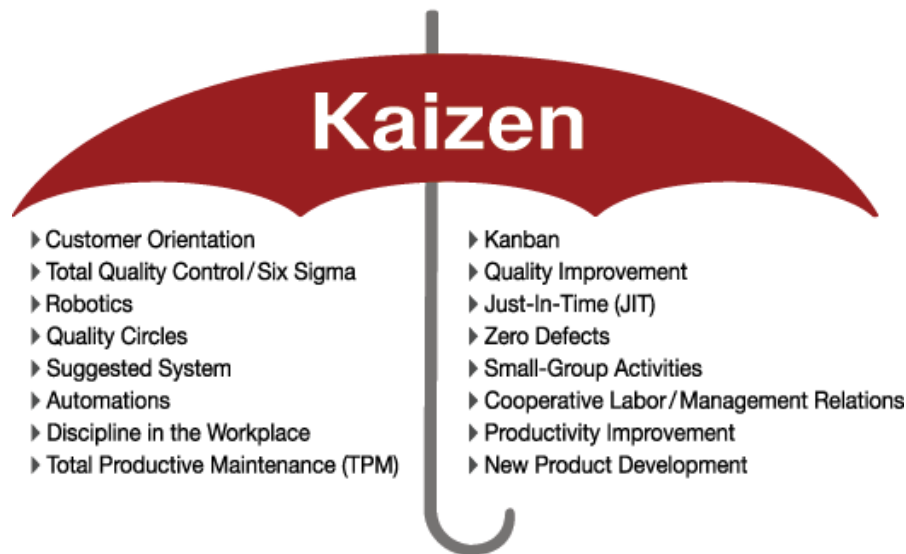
Kaizen

- Customer Orientation
- Total Quality Control / Six Sigma
- Robotics
- Quality Circles
- Suggested System
- Automations
- Discipline in the Workplace
- Total Productive Maintenance (TPM)

- Kanban
- Quality Improvement
- Just-In-Time (JIT)
- Zero Defects
- Small-Group Activities
- Cooperative Labor / Management Relations
- Productivity Improvement
- New Product Development